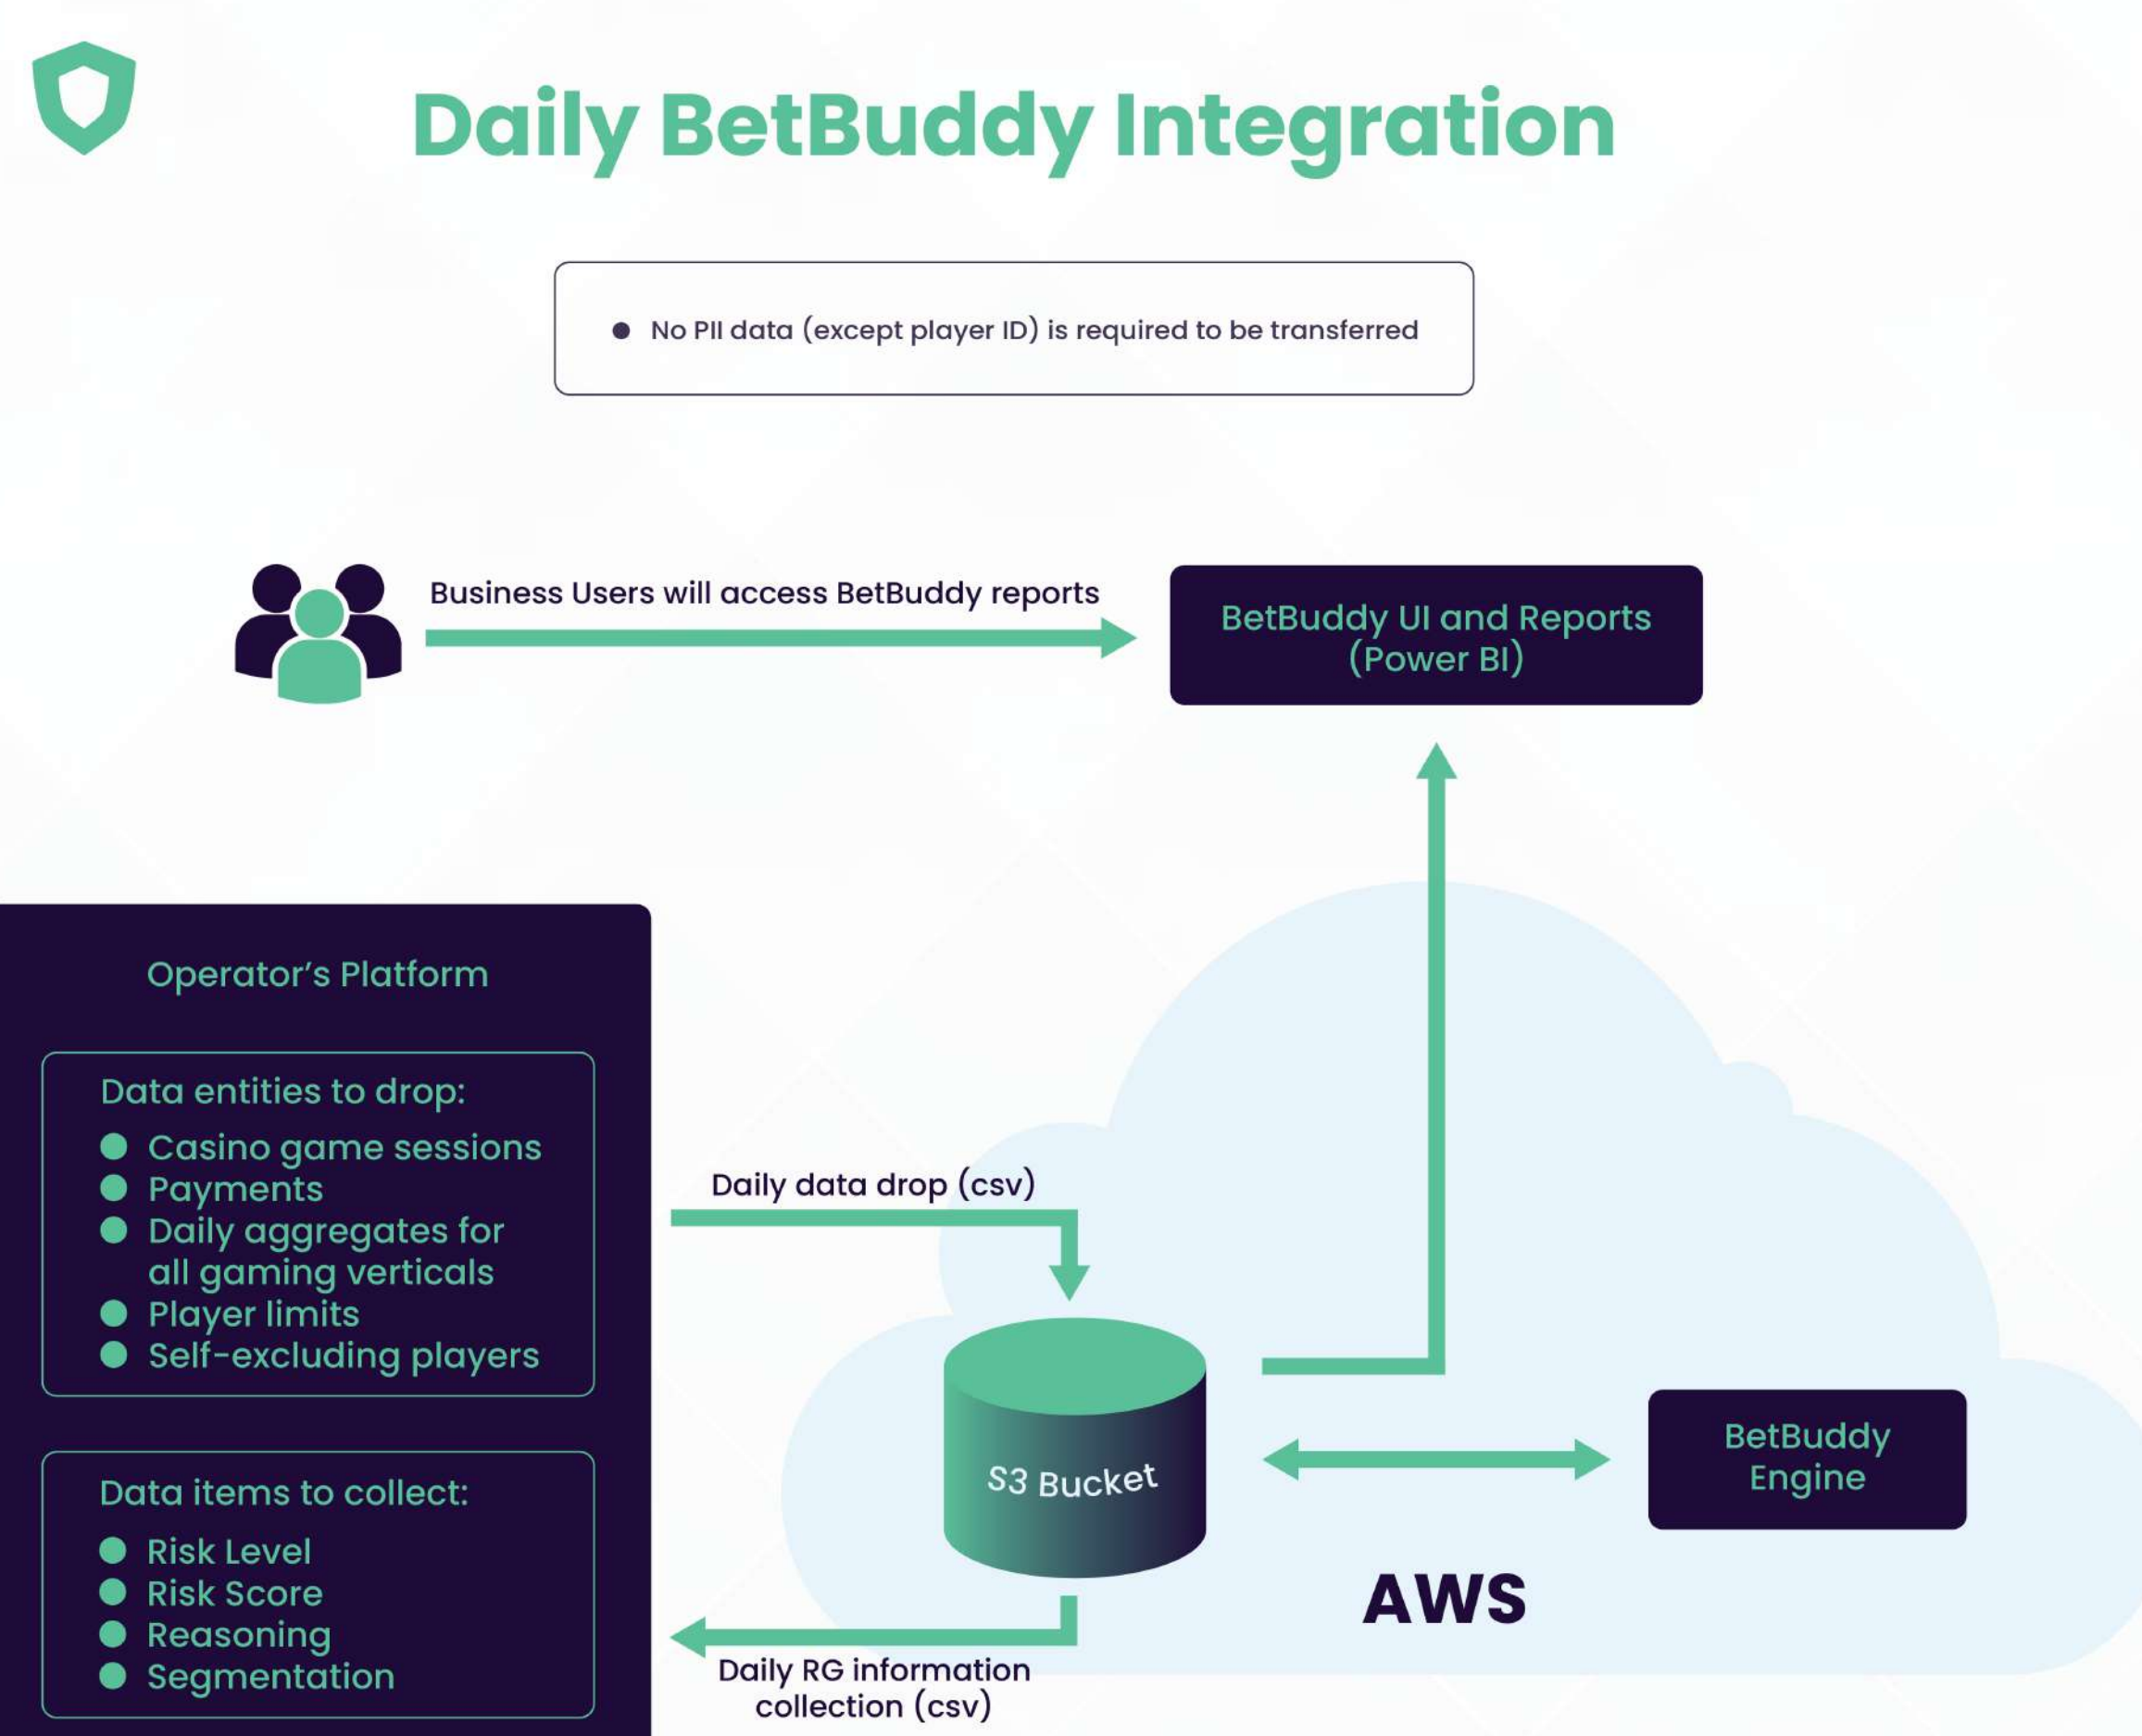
Daily BetBuddy Integration

- No PII data (except player ID) is required to be transferred

Business Users will access BetBuddy reports

BetBuddy UI and Reports (Power BI)

Operator's Platform

Data entities to drop:
- Casino game sessions
- Payments
- Daily aggregates for all gaming verticals
- Player limits
- Self-excluding players

Data items to collect:
- Risk Level
- Risk Score
- Reasoning
- Segmentation

Daily data drop (csv)

S3 Bucket

BetBuddy Engine

AWS

Daily RG information collection (csv)